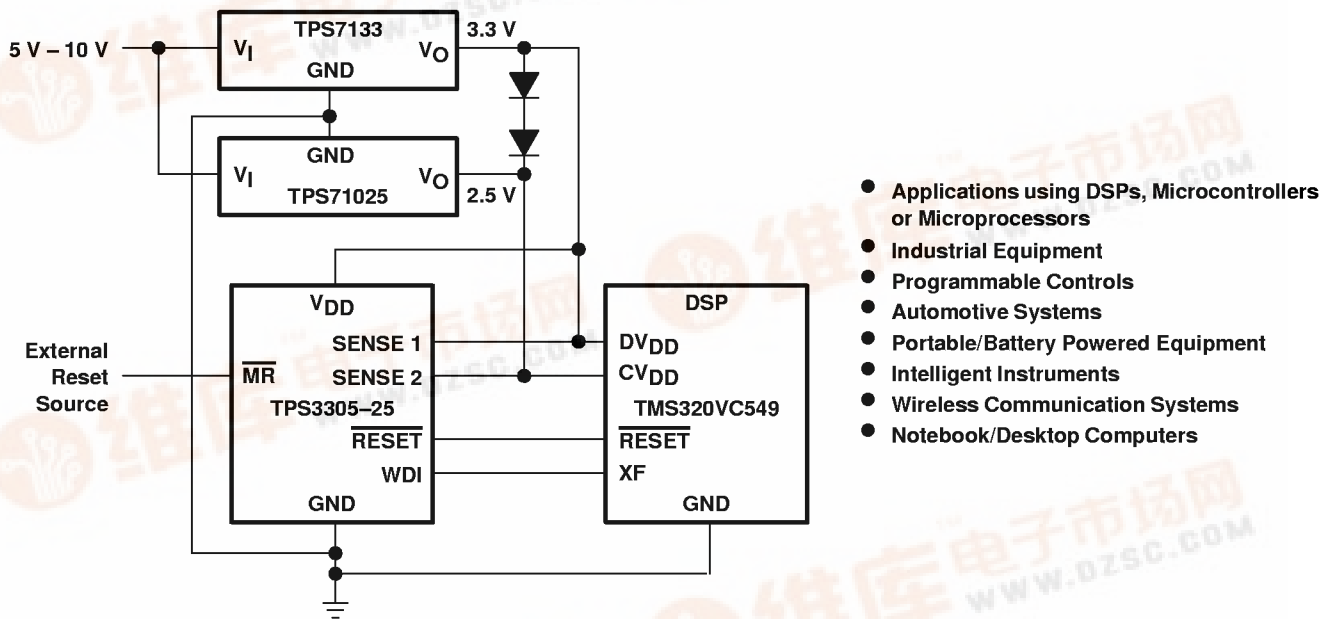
5 V – 10 V

TPS7133
$V_I$
GND
$V_O$
3.3 V

GND
$V_I$
TPS71025
$V_O$
2.5 V

External Reset Source

$V_{DD}$
SENSE 1
$\overline{MR}$
SENSE 2
TPS3305–25
$\overline{RESET}$
WDI
GND

DSP
$DV_{DD}$
$CV_{DD}$
TMS320VC549
$\overline{RESET}$
XF
GND

维库电子市场网
WWW.DZSC.COM

• Applications using DSPs, Microcontrollers or Microprocessors
• Industrial Equipment
• Programmable Controls
• Automotive Systems
• Portable/Battery Powered Equipment
• Intelligent Instruments
• Wireless Communication Systems
• Notebook/Desktop Computers